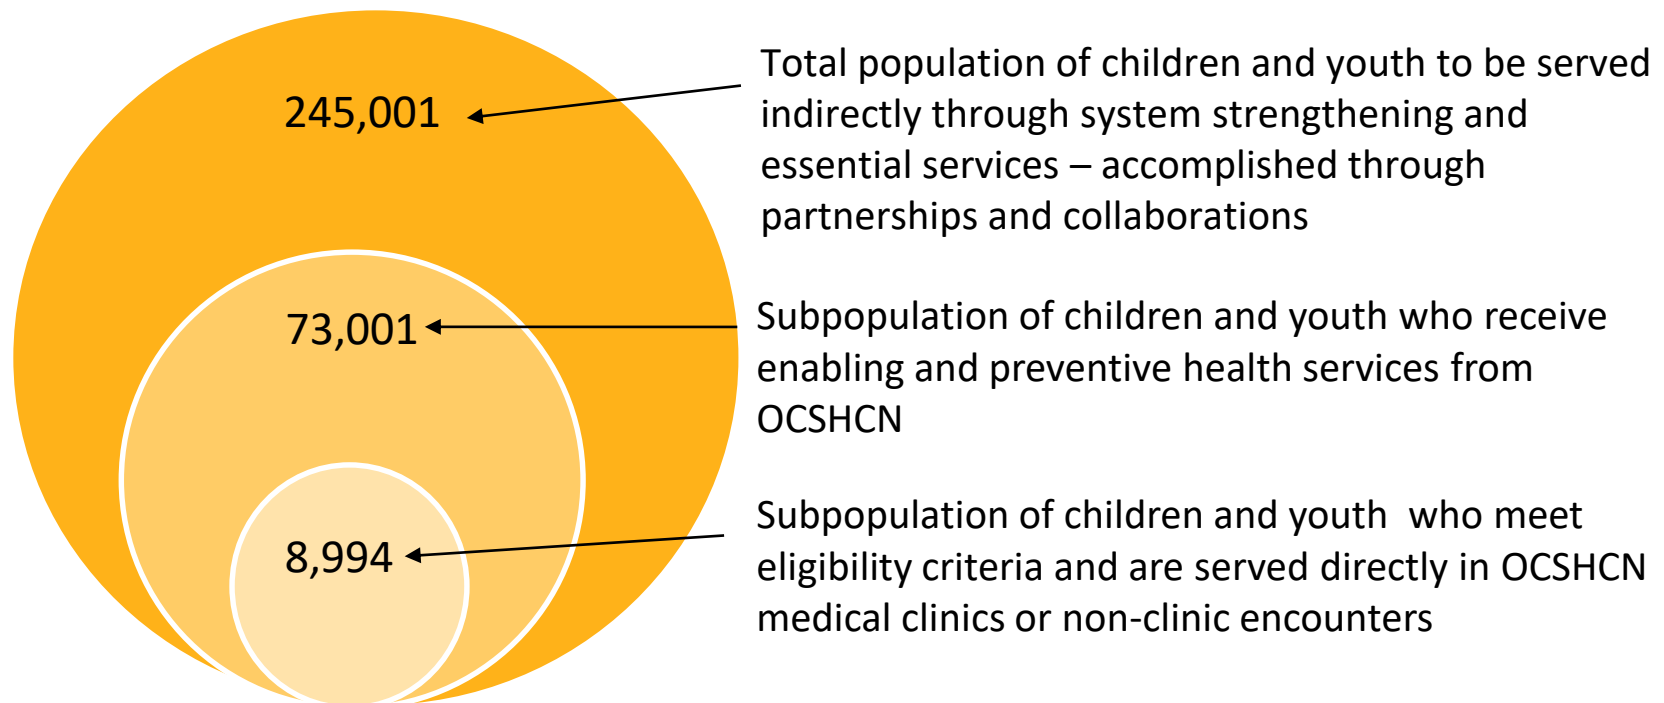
245,001

Total population of children and youth to be served indirectly through system strengthening and essential services – accomplished through partnerships and collaborations

73,001

Subpopulation of children and youth who receive enabling and preventive health services from OCSHCN

8,994

Subpopulation of children and youth who meet eligibility criteria and are served directly in OCSHCN medical clinics or non-clinic encounters